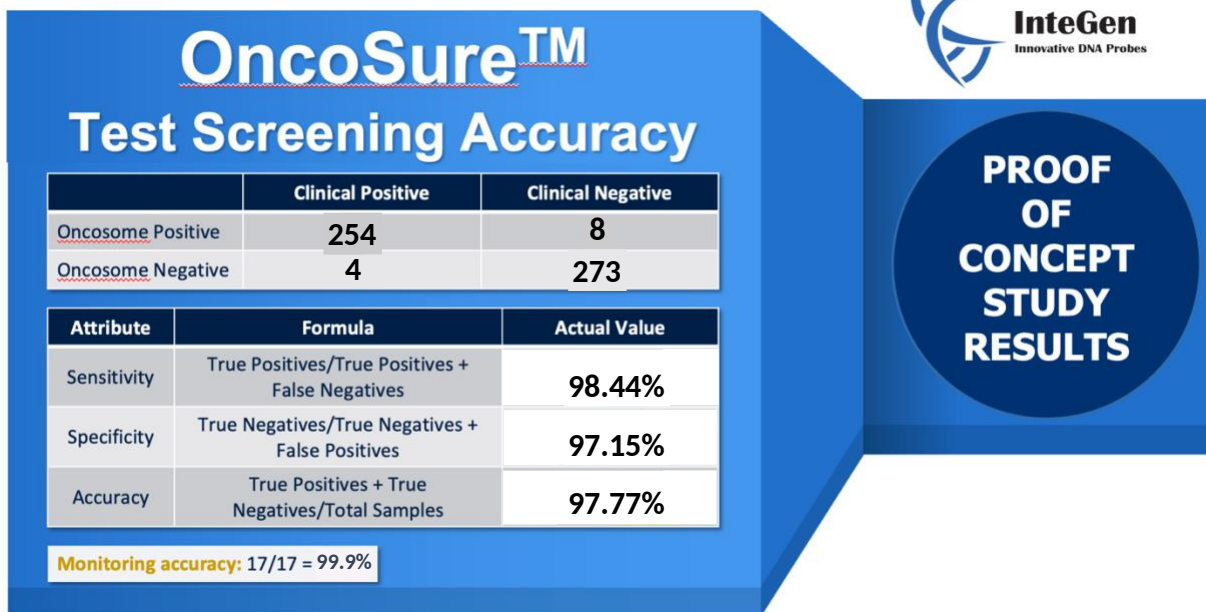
OncoSure™
Test Screening Accuracy

InteGen
Innovative DNA Probes

| | Clinical Positive | Clinical Negative |
|---|---|---|
| Oncosome Positive | 254 | 8 |
| Oncosome Negative | 4 | 273 |

| Attribute | Formula | Actual Value |
|---|---|---|
| Sensitivity | True Positives/True Positives + False Negatives | 98.44% |
| Specificity | True Negatives/True Negatives + False Positives | 97.15% |
| Accuracy | True Positives + True Negatives/Total Samples | 97.77% |

Monitoring accuracy: 17/17 = 99.9%

PROOF OF CONCEPT STUDY RESULTS